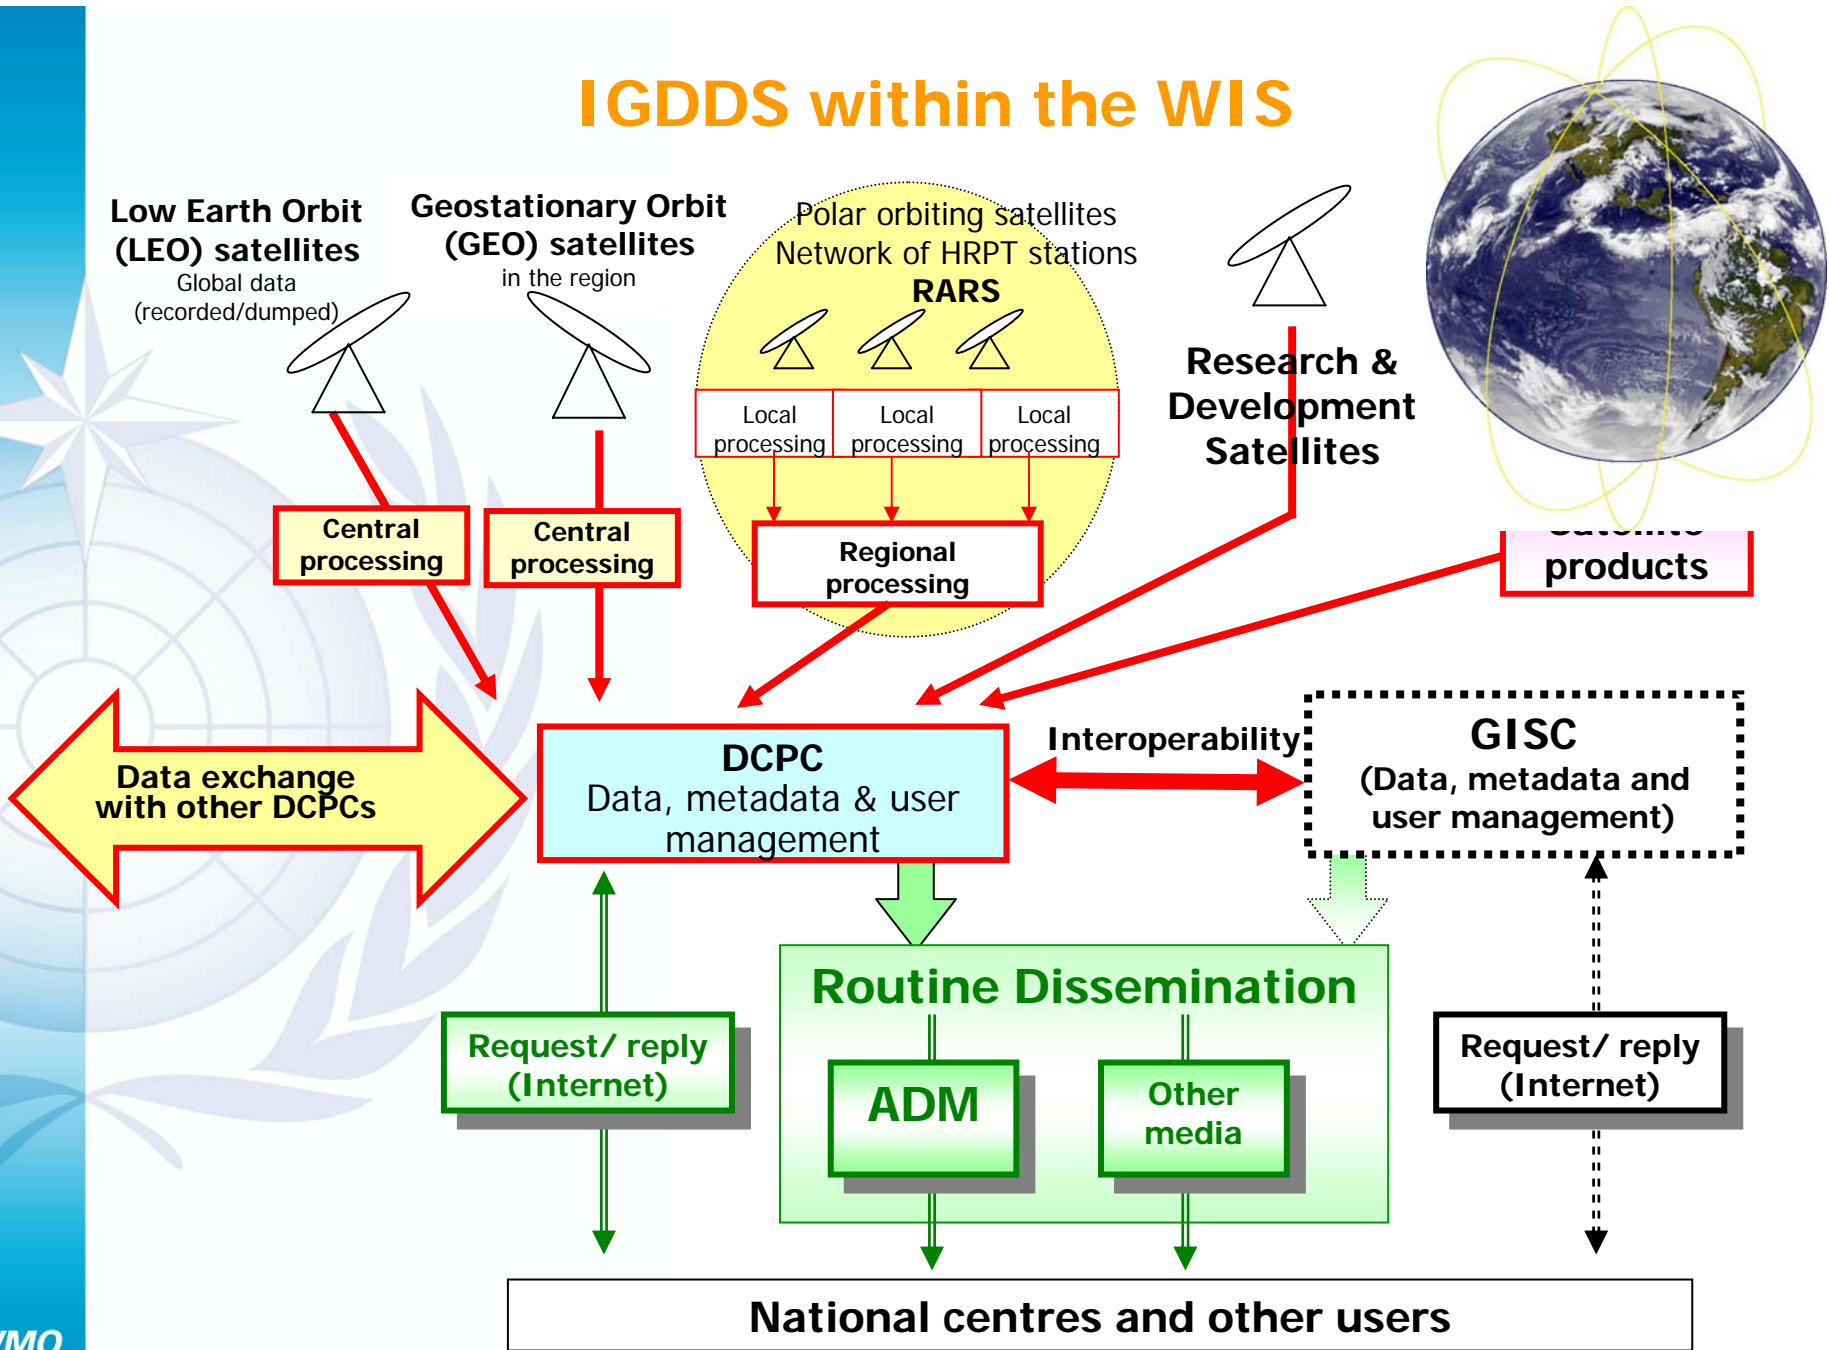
IGDDS within the WIS

Low Earth Orbit (LEO) satellites
Global data (recorded/dumped)

Geostationary Orbit (GEO) satellites
in the region

Polar orbiting satellites
Network of HRPT stations
RARS

Local processing

Local processing

Local processing

Regional processing

Research & Development Satellites

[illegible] products

Central processing

Central processing

Data exchange with other DCPCs

DCPC
Data, metadata & user management

Interoperability

GISC
(Data, metadata and user management)

Routine Dissemination

ADM

Other media

Request/ reply (Internet)

Request/ reply (Internet)

National centres and other users

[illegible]MO